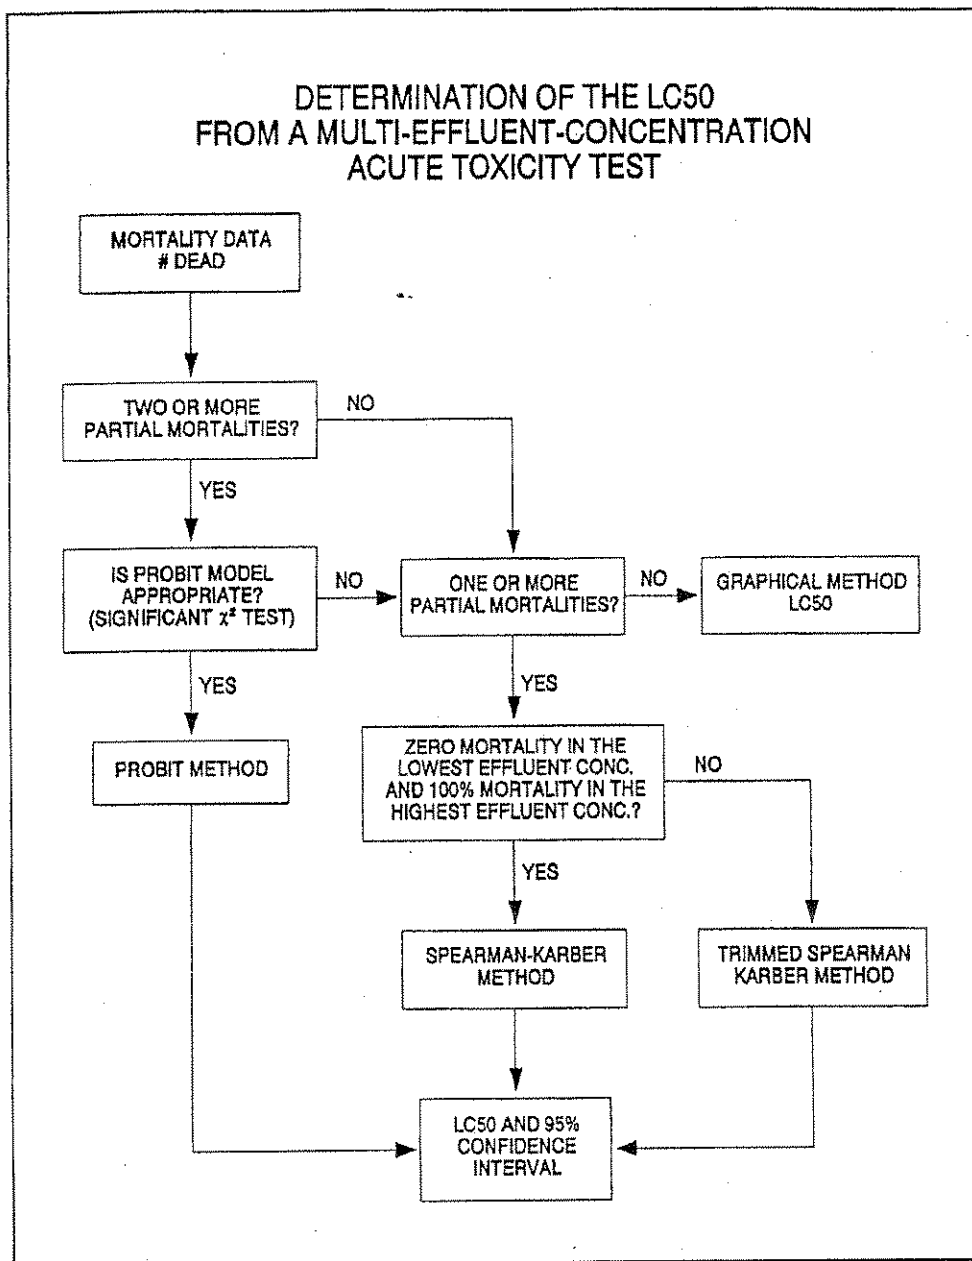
DETERMINATION OF THE LC50 FROM A MULTI-EFFLUENT-CONCENTRATION ACUTE TOXICITY TEST

MORTALITY DATA # DEAD

TWO OR MORE PARTIAL MORTALITIES?

NO

YES

IS PROBIT MODEL APPROPRIATE? (SIGNIFICANT $\chi^2$ TEST)

NO

ONE OR MORE PARTIAL MORTALITIES?

NO

GRAPHICAL METHOD LC50

YES

YES

PROBIT METHOD

ZERO MORTALITY IN THE LOWEST EFFLUENT CONC. AND 100% MORTALITY IN THE HIGHEST EFFLUENT CONC.?

NO

YES

SPEARMAN-KARBER METHOD

TRIMMED SPEARMAN KARBER METHOD

LC50 AND 95% CONFIDENCE INTERVAL